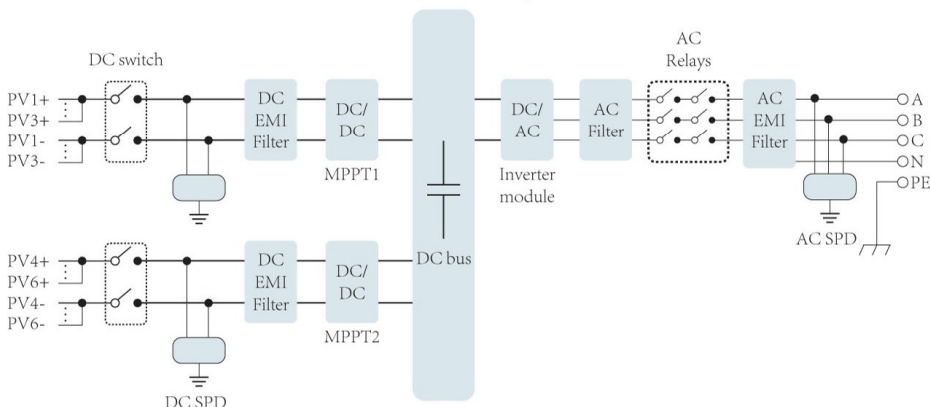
DC switch

PV1+
PV3+
PV1-
PV3-

DC EMI Filter

DC/ DC

MPPT1

PV4+
PV6+
PV4-
PV6-

DC EMI Filter

DC/ DC

MPPT2

DC SPD

DC bus

DC/ AC

Inverter module

AC Filter

AC Relays

AC EMI Filter

A
B
C
N
PE

AC SPD